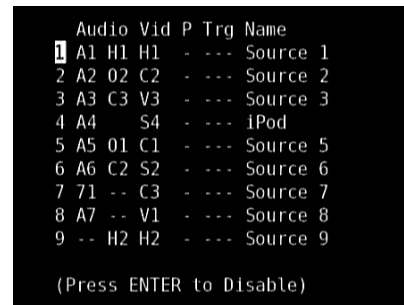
| | Audio | Vid | P | Trg | Name |
|---|---|---|---|---|---|
| 1 | A1 H1 | H1 | - | --- | Source 1 |
| 2 | A2 O2 | C2 | - | --- | Source 2 |
| 3 | A3 C3 | V3 | - | --- | Source 3 |
| 4 | A4 | S4 | - | --- | iPod |
| 5 | A5 O1 | C1 | - | --- | Source 5 |
| 6 | A6 C2 | S2 | - | --- | Source 6 |
| 7 | 71 -- | C3 | - | --- | Source 7 |
| 8 | A7 -- | V1 | - | --- | Source 8 |
| 9 | -- H2 | H2 | - | --- | Source 9 |

(Press ENTER to Disable)